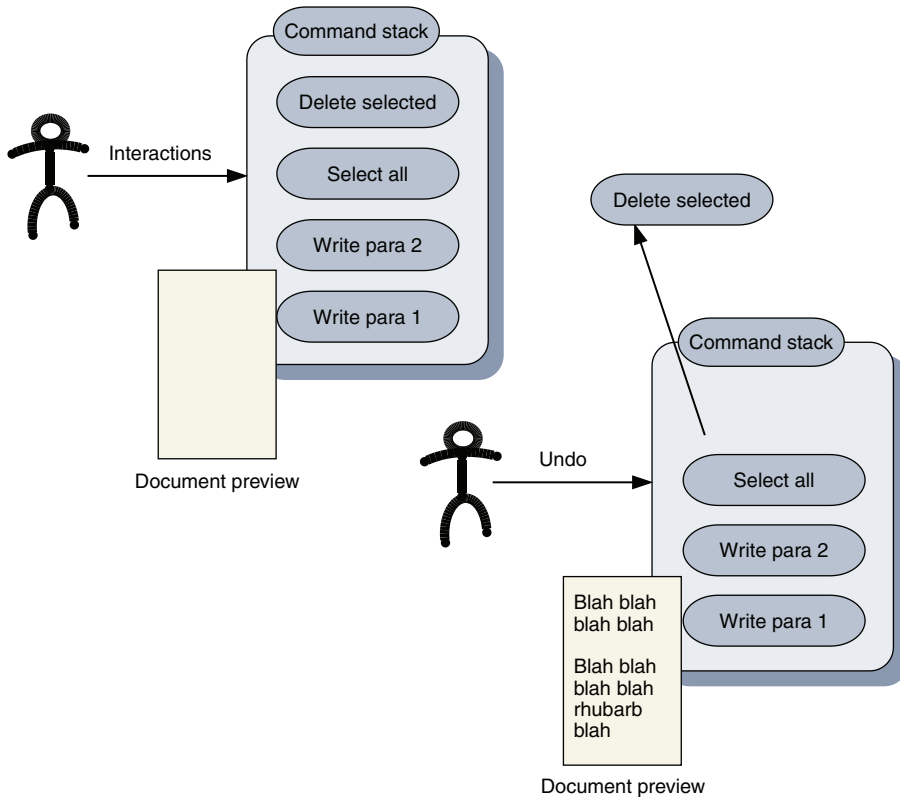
Command stack

Interactions

Delete selected

Select all

Write para 2

Write para 1

Document preview

Delete selected

Command stack

Undo

Select all

Write para 2

Write para 1

Blah blah blah blah

Blah blah blah blah rhubarb blah

Document preview